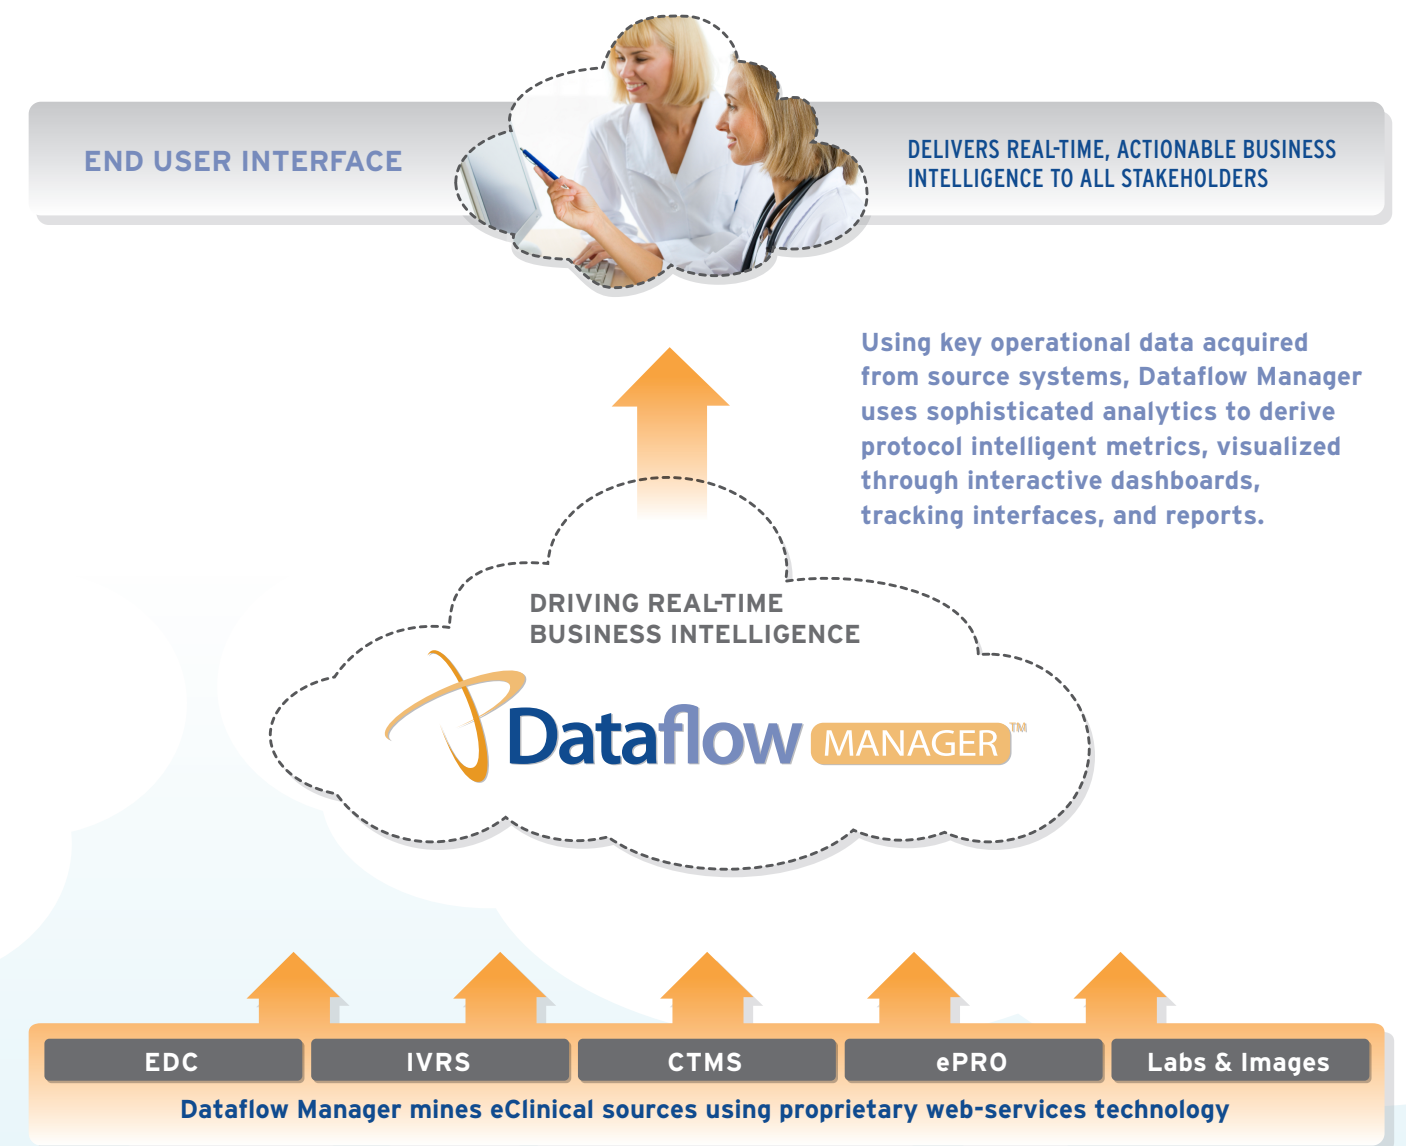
END USER INTERFACE

DELIVERS REAL-TIME, ACTIONABLE BUSINESS INTELLIGENCE TO ALL STAKEHOLDERS

Using key operational data acquired from source systems, Dataflow Manager uses sophisticated analytics to derive protocol intelligent metrics, visualized through interactive dashboards, tracking interfaces, and reports.

DRIVING REAL-TIME BUSINESS INTELLIGENCE

Dataflow MANAGER™

EDC

IVRS

CTMS

ePRO

Labs & Images

Dataflow Manager mines eClinical sources using proprietary web-services technology